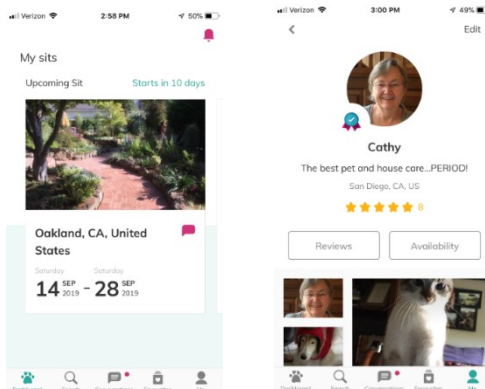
Verizon 2:58 PM 50%

My sits

Upcoming Sit Starts in 10 days

Oakland, CA, United States

Saturday 14 SEP 2019 - Saturday 28 SEP 2019

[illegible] Search Conversations Favourites Me

Verizon 3:00 PM 49%

Edit

Cathy

The best pet and house care...PERIOD!

San Diego, CA, US

8

Reviews

Availability

PetMoved Search Conversations Favourites Me